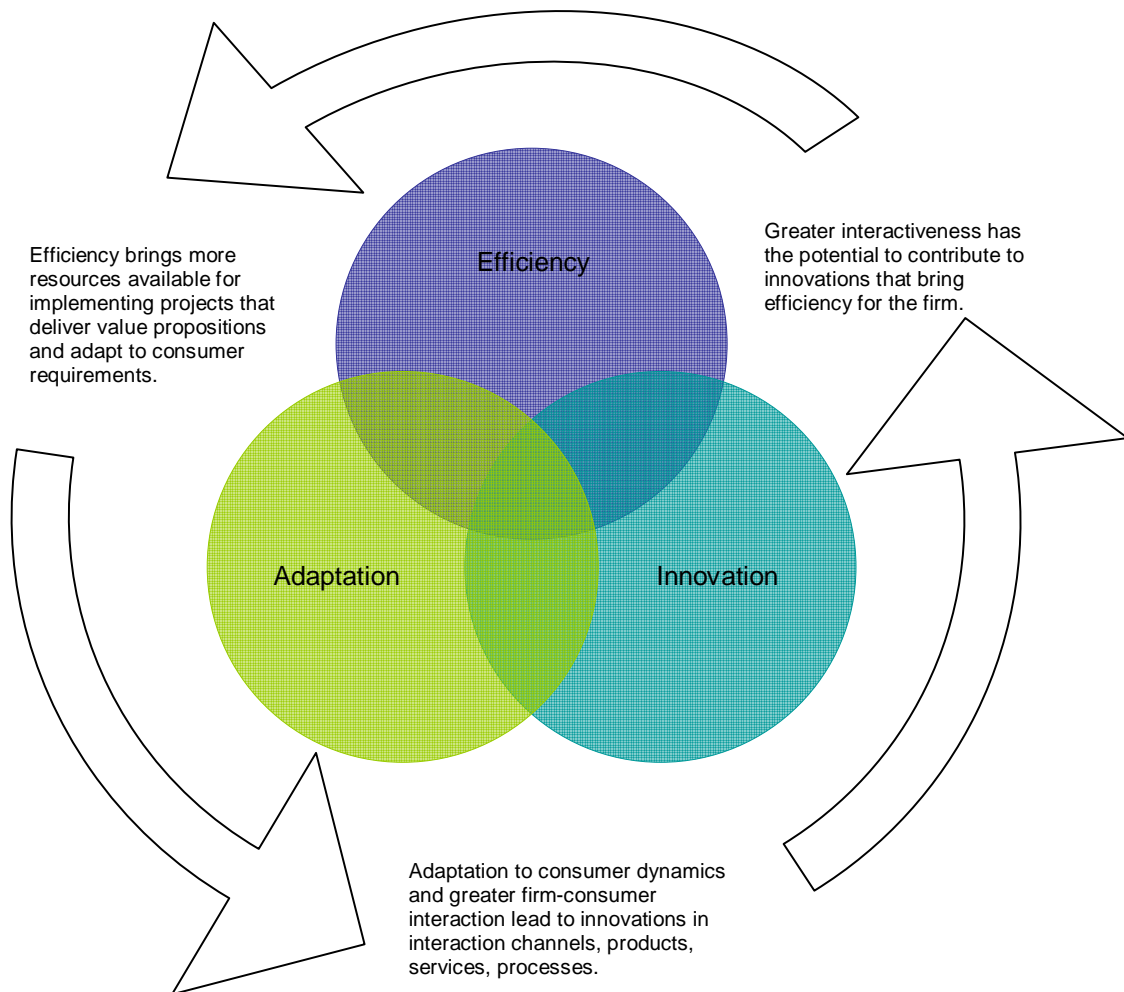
Efficiency brings more resources available for implementing projects that deliver value propositions and adapt to consumer requirements.

Efficiency

Greater interactiveness has the potential to contribute to innovations that bring efficiency for the firm.

Adaptation

Innovation

Adaptation to consumer dynamics and greater firm-consumer interaction lead to innovations in interaction channels, products, services, processes.